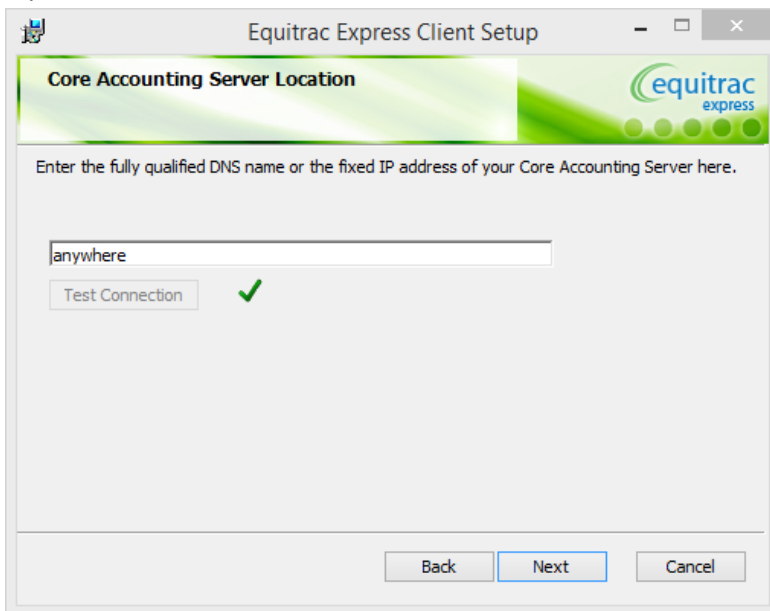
Equitrac Express Client Setup

Core Accounting Server Location

equitrac
express

Enter the fully qualified DNS name or the fixed IP address of your Core Accounting Server here.

anywhere

Test Connection

Back

Next

Cancel